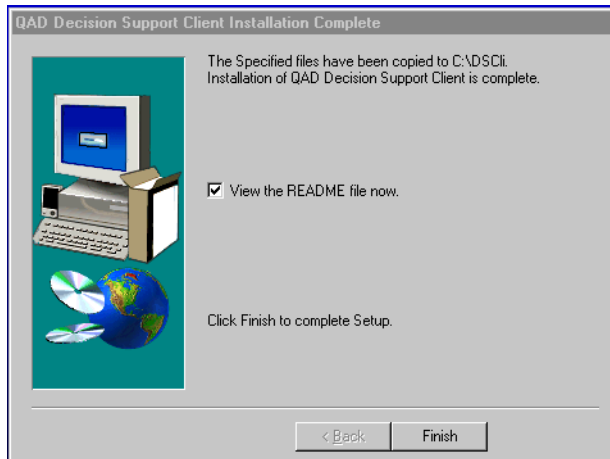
QAD Decision Support Client Installation Complete

The Specified files have been copied to C:\DSCli. Installation of QAD Decision Support Client is complete.

View the README file now.

Click Finish to complete Setup.

< Back

Finish